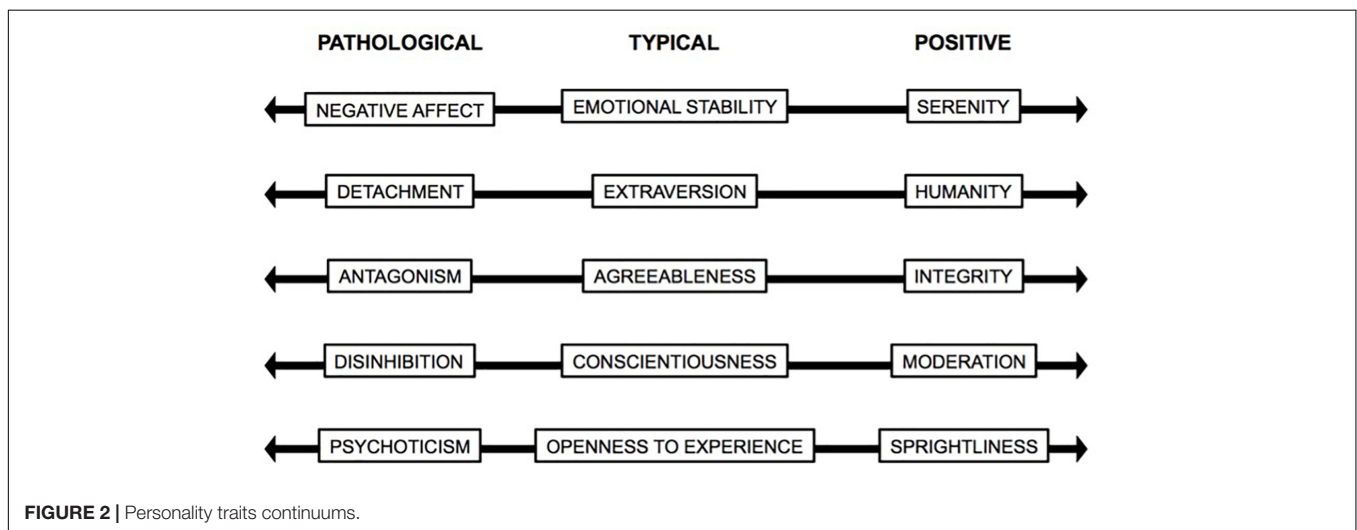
PATHOLOGICAL TYPICAL POSITIVE

NEGATIVE AFFECT EMOTIONAL STABILITY SERENITY

DETACHMENT EXTRAVERSION HUMANITY

ANTAGONISM AGREEABLENESS INTEGRITY

DISINHIBITION CONSCIENTIOUSNESS MODERATION

PSYCHOTICISM OPENNESS TO EXPERIENCE SPRIGHTLINESS

FIGURE 2 | Personality traits continuums.